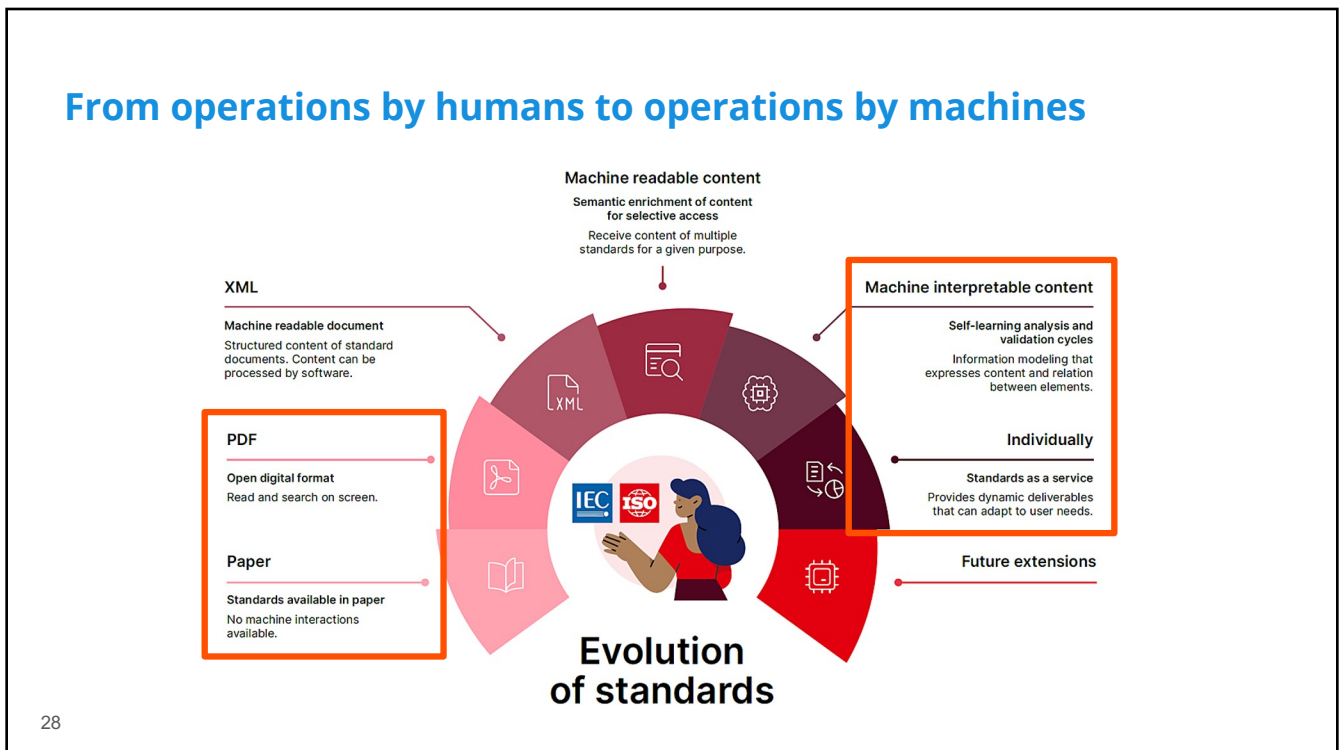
From operations by humans to operations by machines

Machine readable content

Semantic enrichment of content for selective access

Receive content of multiple standards for a given purpose.

XML

Machine readable document

Structured content of standard documents. Content can be processed by software.

Machine interpretable content

Self-learning analysis and validation cycles

Information modeling that expresses content and relation between elements.

PDF

Open digital format

Read and search on screen.

Individually

Standards as a service

Provides dynamic deliverables that can adapt to user needs.

Paper

Standards available in paper

No machine interactions available.

Future extensions

XML

IEC ISO

Evolution of standards

28